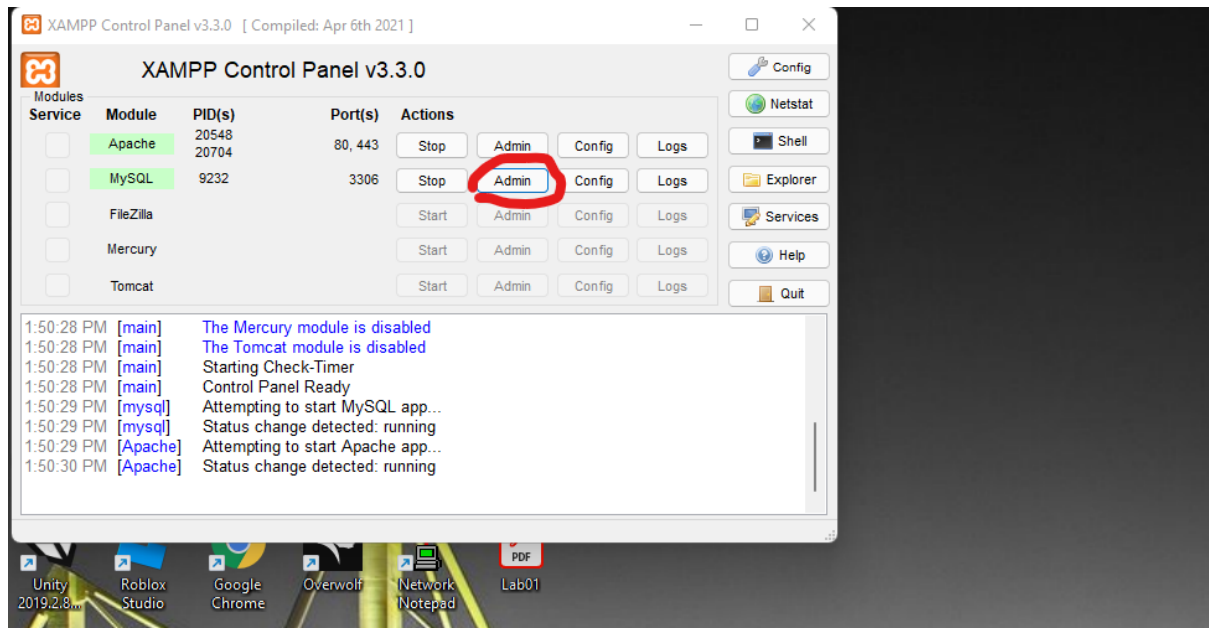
XAMPP Control Panel v3.3.0 [ Compiled: Apr 6th 2021 ]

XAMPP Control Panel v3.3.0

Config
Netstat
Shell
Explorer
Services
Help
Quit

Modules

| Service | Module | PID(s) | Port(s) | Actions | | | |
|---|---|---|---|---|---|---|---|
| | Apache | 20548 20704 | 80, 443 | Stop | Admin | Config | Logs |
| | MySQL | 9232 | 3306 | Stop | Admin | Config | Logs |
| | FileZilla | | | Start | Admin | Config | Logs |
| | Mercury | | | Start | Admin | Config | Logs |
| | Tomcat | | | Start | Admin | Config | Logs |

1:50:28 PM [main] The Mercury module is disabled
1:50:28 PM [main] The Tomcat module is disabled
1:50:28 PM [main] Starting Check-Timer
1:50:28 PM [main] Control Panel Ready
1:50:29 PM [mysql] Attempting to start MySQL app...
1:50:29 PM [mysql] Status change detected: running
1:50:29 PM [Apache] Attempting to start Apache app...
1:50:30 PM [Apache] Status change detected: running

Unity 2019.2.8...
Roblox Studio
Google Chrome
Overwolf
Network Notepad
PDF
Lab01